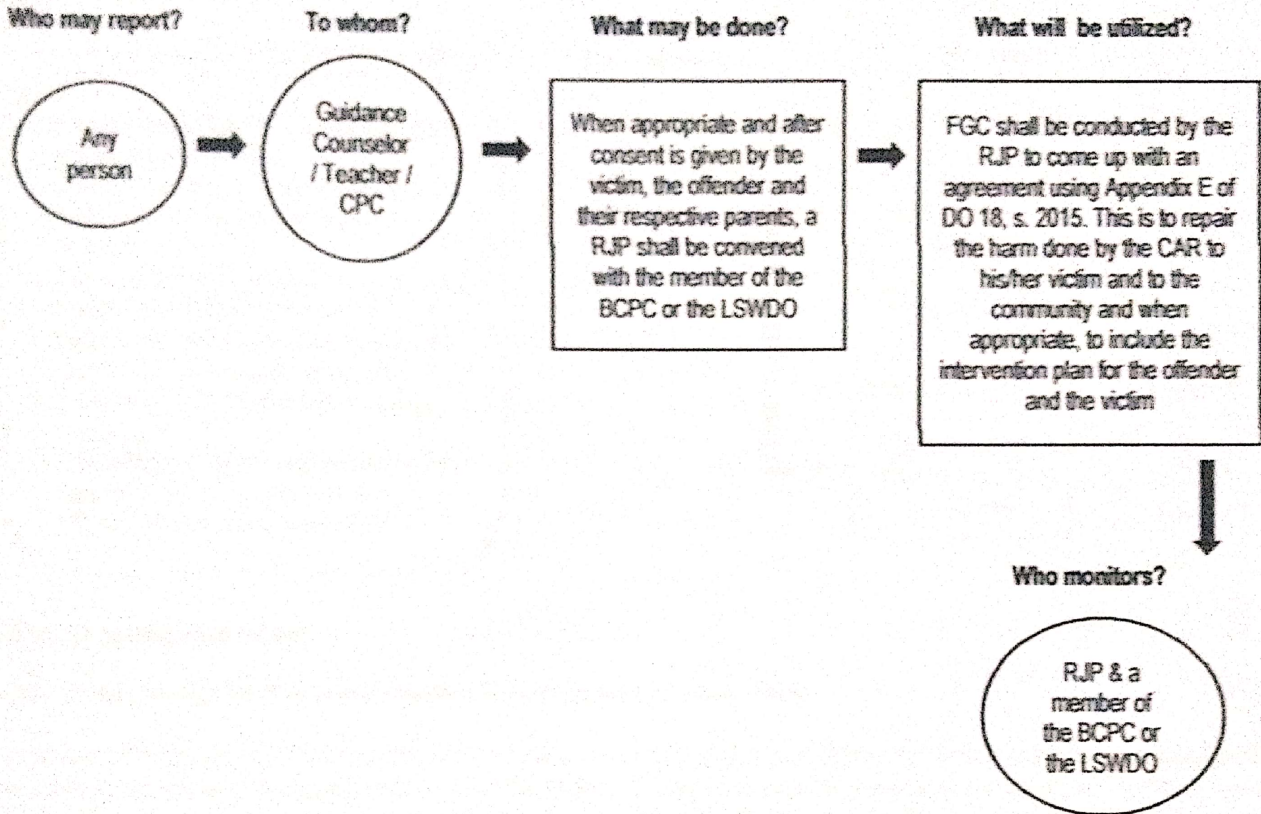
Who may report?

Any person

To whom?

Guidance Counselor / Teacher / CPC

What may be done?

When appropriate and after consent is given by the victim, the offender and their respective parents, a RJP shall be convened with the member of the BCPC or the LSWDO

What will be utilized?

FGC shall be conducted by the RJP to come up with an agreement using Appendix E of DO 18, s. 2015. This is to repair the harm done by the CAR to his/her victim and to the community and when appropriate, to include the intervention plan for the offender and the victim

Who monitors?

RJP & a member of the BCPC or the LSWDO